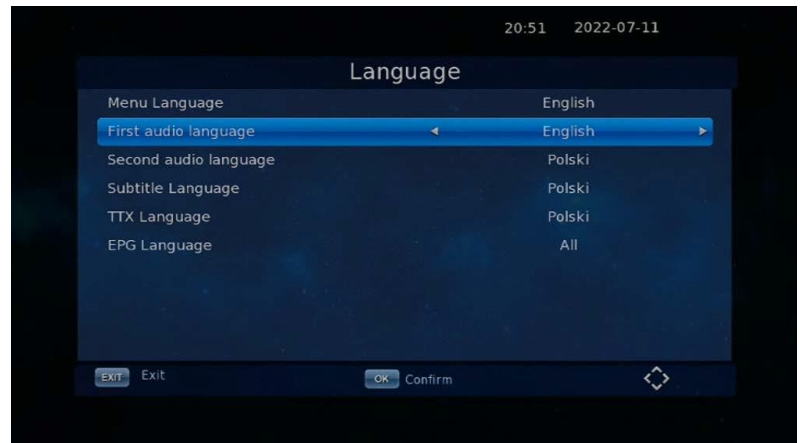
20:51 2022-07-11

Language

| | |
|---|---|
| Menu Language | English |
| First audio language | English |
| Second audio language | Polski |
| Subtitle Language | Polski |
| TTX Language | Polski |
| EPG Language | All |

EXIT Exit
OK Confirm